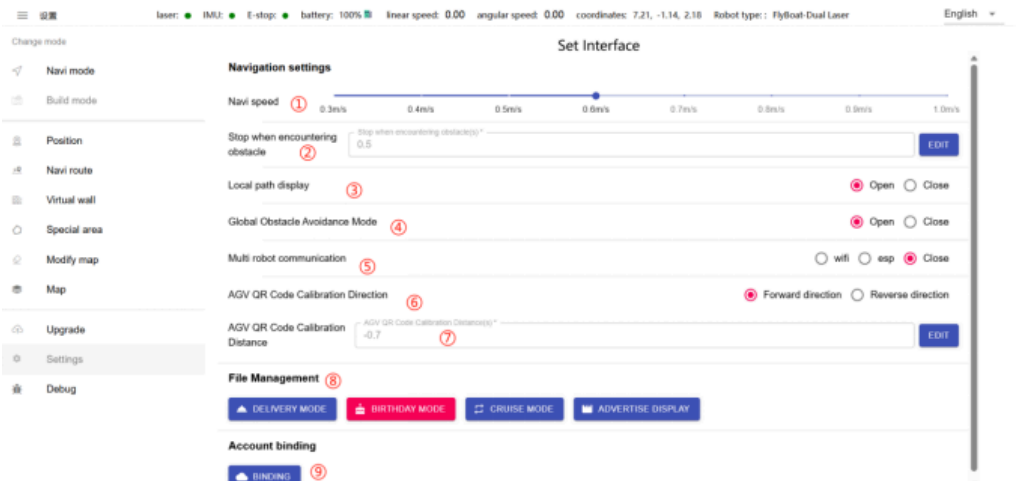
设置 laser: ● IMU: ● E-stop: ● battery: 100% linear speed: 0.00 angular speed: 0.00 coordinates: 7.21, -1.14, 2.18 Robot type: : FlyBoat-Dual Laser English

Change mode

Navi mode

Build mode

Position

Navi route

Virtual wall

Special area

Modify map

Map

Upgrade

Settings

Debug

Set Interface

Navigation settings

Navi speed ① 0.3m/s 0.4m/s 0.5m/s 0.6m/s 0.7m/s 0.8m/s 0.9m/s 1.0m/s

Stop when encountering obstacle ② Stop when encountering obstacle(s) * 0.5 EDIT

Local path display ③ Open Close

Global Obstacle Avoidance Mode ④ Open Close

Multi robot communication ⑤ wifi esp Close

AGV QR Code Calibration Direction ⑥ Forward direction Reverse direction

AGV QR Code Calibration Distance AGV QR Code Calibration Distance(s) * -0.7 ⑦ EDIT

File Management ⑧

DELIVERY MODE BIRTHDAY MODE CRUISE MODE ADVERTISE DISPLAY

Account binding

BINDING ⑨